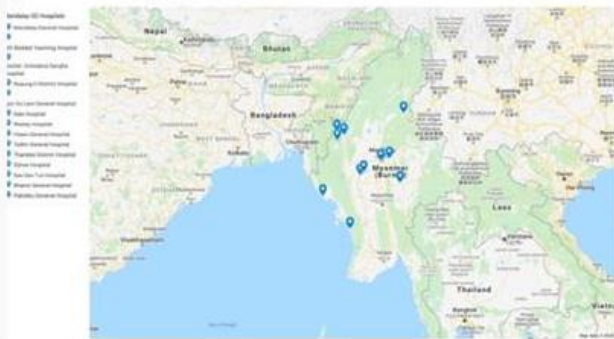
Mandalay GC Hospitals
Mandalay General Hospital
Mandalay Teaching Hospital
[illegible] Hospital
Nyaung-U District Hospital
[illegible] General Hospital
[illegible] Hospital
Monywa Hospital
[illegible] General Hospital
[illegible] General Hospital
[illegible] District Hospital
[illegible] Hospital
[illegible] Hospital
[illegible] General Hospital
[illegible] General Hospital

Nepal
Kathmandu
Bhutan
Bangladesh
Dhaka
Kolkata
Chittagong
Myanmar (Burma)
Laos
Thailand
Vietnam
Visakhapatnam
Patna
Hanoi